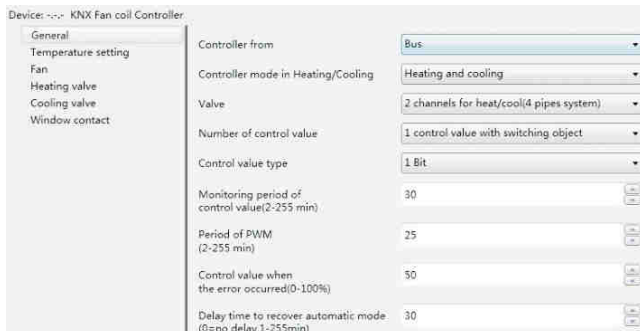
Device: -.-.- KNX Fan coil Controller

General
Temperature setting
Fan
Heating valve
Cooling valve
Window contact

Controller from | Bus
Controller mode in Heating/Cooling | Heating and cooling
Valve | 2 channels for heat/cool(4 pipes system)
Number of control value | 1 control value with switching object
Control value type | 1 Bit
Monitoring period of control value(2-255 min) | 30
Period of PWM (2-255 min) | 25
Control value when the error occurred(0-100%) | 50
Delay time to recover automatic mode (0=no delay,1-255min) | 30